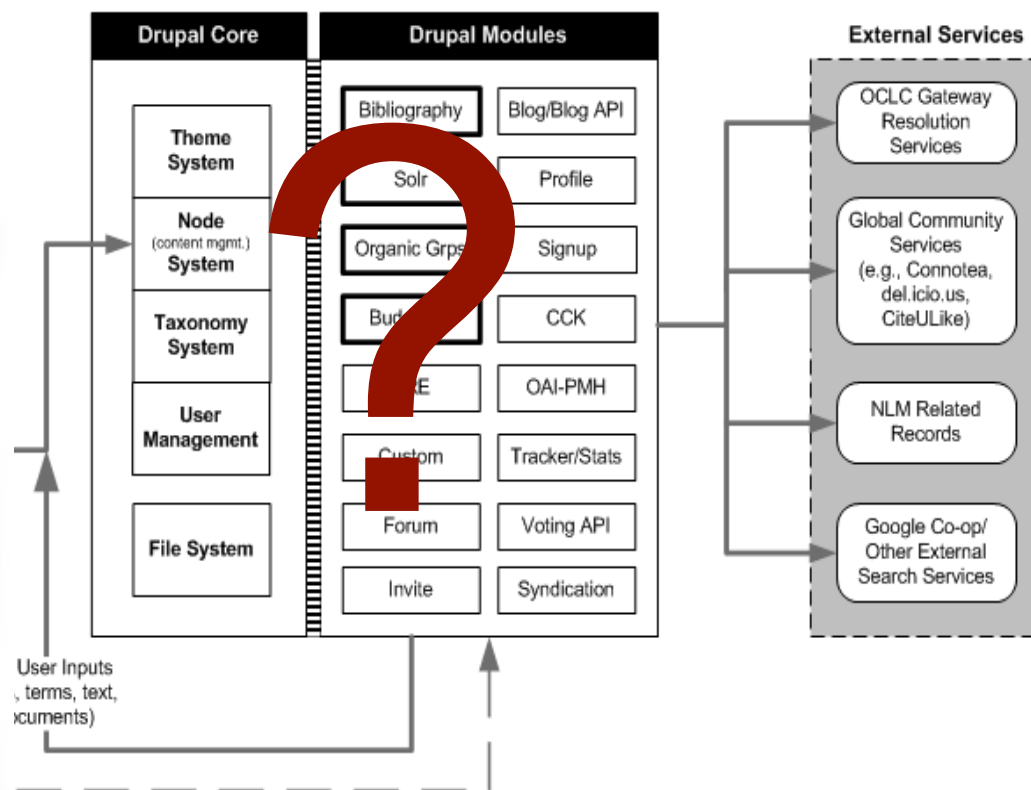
Drupal Core

Theme System

Node (content mgmt.) System

Taxonomy System

User Management

File System

Drupal Modules

Bibliography

Blog/Blog API

Solr

Profile

Organic Grps

Signup

Bud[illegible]

CCK

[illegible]E

OAI-PMH

Custom

Tracker/Stats

Forum

Voting API

Invite

Syndication

External Services

OCLC Gateway Resolution Services

Global Community Services (e.g., Connotea, del.icio.us, CiteULike)

NLM Related Records

Google Co-op/ Other External Search Services

User Inputs
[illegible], terms, text,
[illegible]ocuments)

?